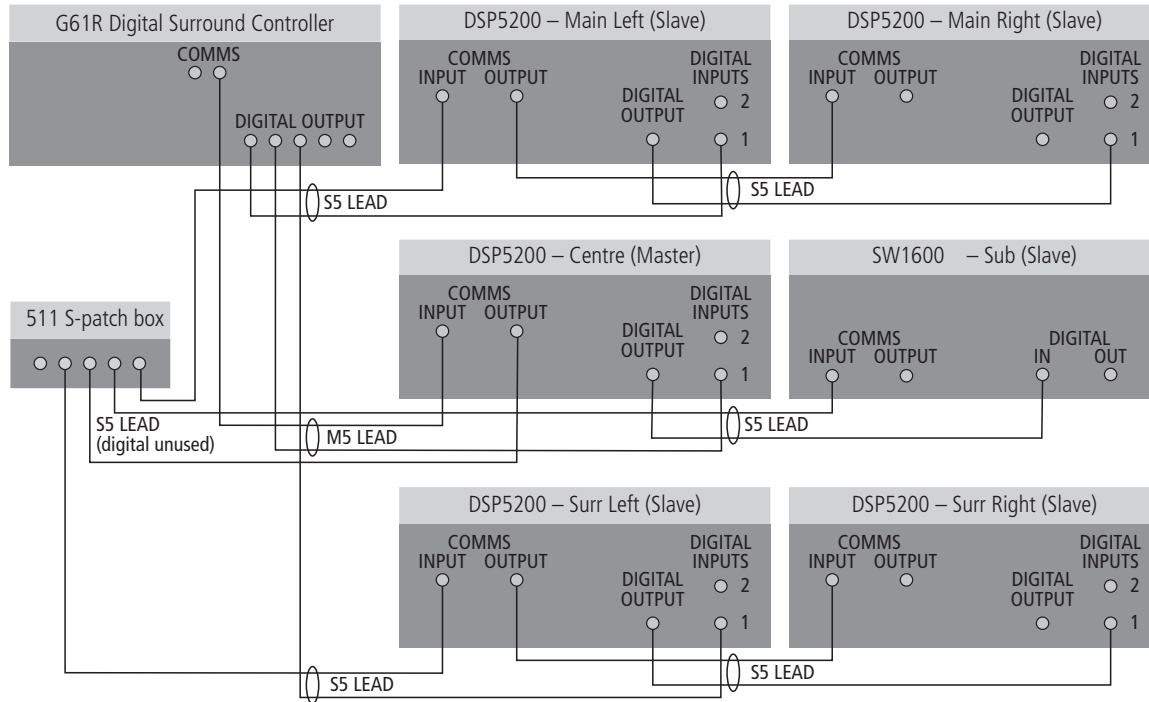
G61R Digital Surround Controller
COMMS
DIGITAL OUTPUT

DSP5200 – Main Left (Slave)
COMMS
INPUT OUTPUT
DIGITAL INPUTS
2
DIGITAL OUTPUT
1

DSP5200 – Main Right (Slave)
COMMS
INPUT OUTPUT
DIGITAL INPUTS
2
DIGITAL OUTPUT
1

S5 LEAD
S5 LEAD

DSP5200 – Centre (Master)
COMMS
INPUT OUTPUT
DIGITAL INPUTS
2
DIGITAL OUTPUT
1

SW1600 – Sub (Slave)
COMMS
INPUT OUTPUT
DIGITAL
IN OUT

511 S-patch box

S5 LEAD
(digital unused)
M5 LEAD
S5 LEAD

DSP5200 – Surr Left (Slave)
COMMS
INPUT OUTPUT
DIGITAL INPUTS
2
DIGITAL OUTPUT
1

DSP5200 – Surr Right (Slave)
COMMS
INPUT OUTPUT
DIGITAL INPUTS
2
DIGITAL OUTPUT
1

S5 LEAD
S5 LEAD